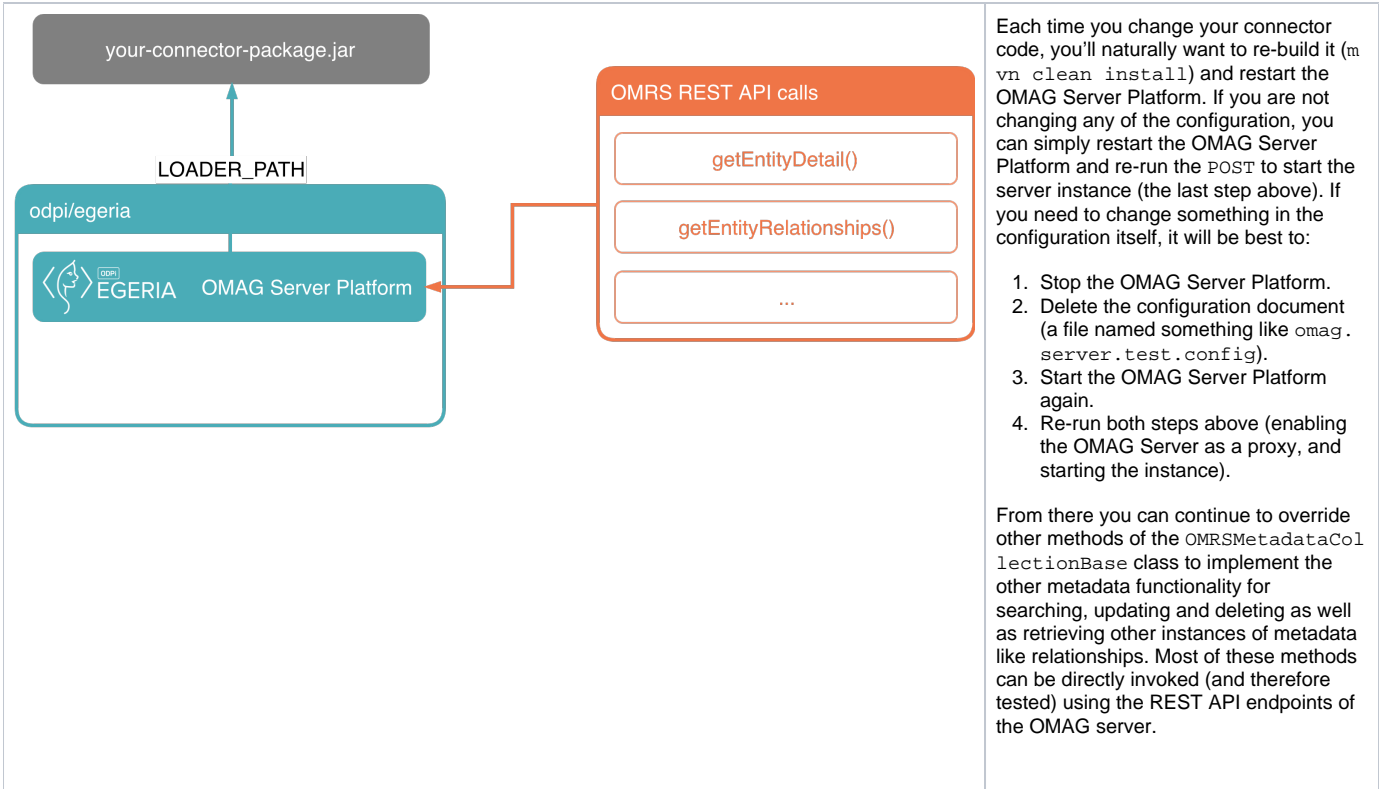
your-connector-package.jar

LOADER_PATH

odpi/egeria

ODPi EGERIA OMAG Server Platform

OMRS REST API calls

getEntityDetail()

getEntityRelationships()

...

Each time you change your connector code, you'll naturally want to re-build it (mvn clean install) and restart the OMAG Server Platform. If you are not changing any of the configuration, you can simply restart the OMAG Server Platform and re-run the POST to start the server instance (the last step above). If you need to change something in the configuration itself, it will be best to:

1. Stop the OMAG Server Platform.
2. Delete the configuration document (a file named something like omag.server.test.config).
3. Start the OMAG Server Platform again.
4. Re-run both steps above (enabling the OMAG Server as a proxy, and starting the instance).

From there you can continue to override other methods of the OMRSMetadataCollectionBase class to implement the other metadata functionality for searching, updating and deleting as well as retrieving other instances of metadata like relationships. Most of these methods can be directly invoked (and therefore tested) using the REST API endpoints of the OMAG server.